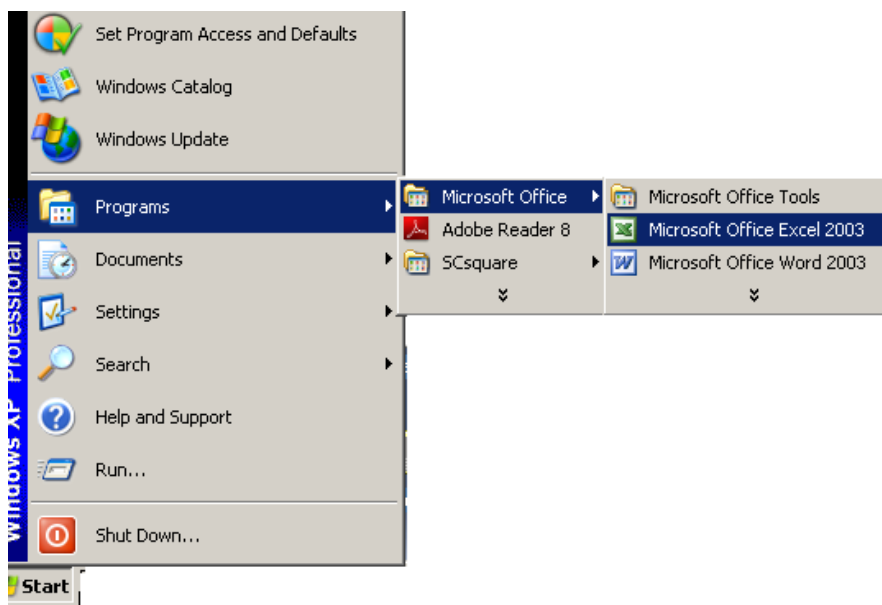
Windows XP Professional

Set Program Access and Defaults
Windows Catalog
Windows Update
Programs
Documents
Settings
Search
Help and Support
Run...
Shut Down...

Microsoft Office
Adobe Reader 8
SCsquare

Microsoft Office Tools
Microsoft Office Excel 2003
Microsoft Office Word 2003

Start